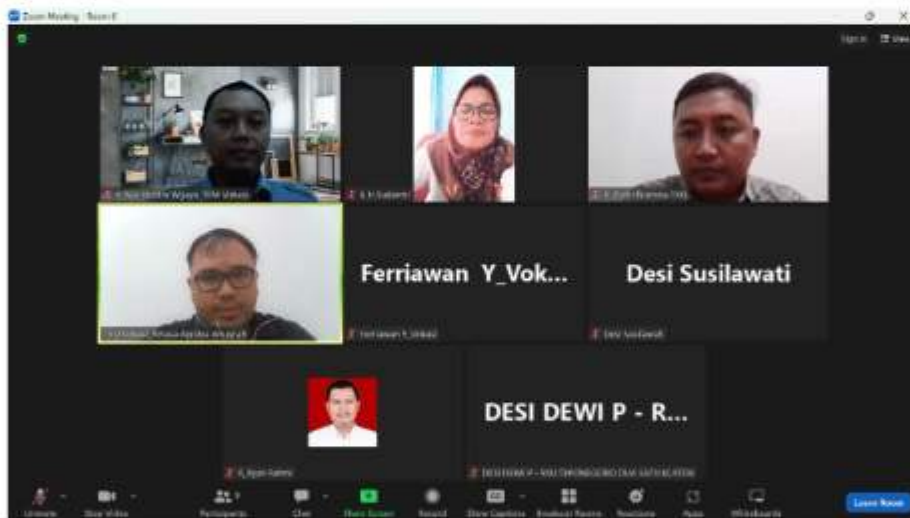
Zoom Meeting · Room 6

Sign in

View

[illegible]

E.H Sudarmi

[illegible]

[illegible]

Ferriawan Y_Vok...

Ferriawan Y_Vokasi

Desi Susilawati

Desi Susilawati

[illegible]

DESI DEWI P - R...

DESI DEWI P - RSU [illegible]

Unmute

Start Video

Participants

Chat

Share Screen

Record

Show Captions

Breakout Rooms

Reactions

Apps

Whiteboards

Leave Room